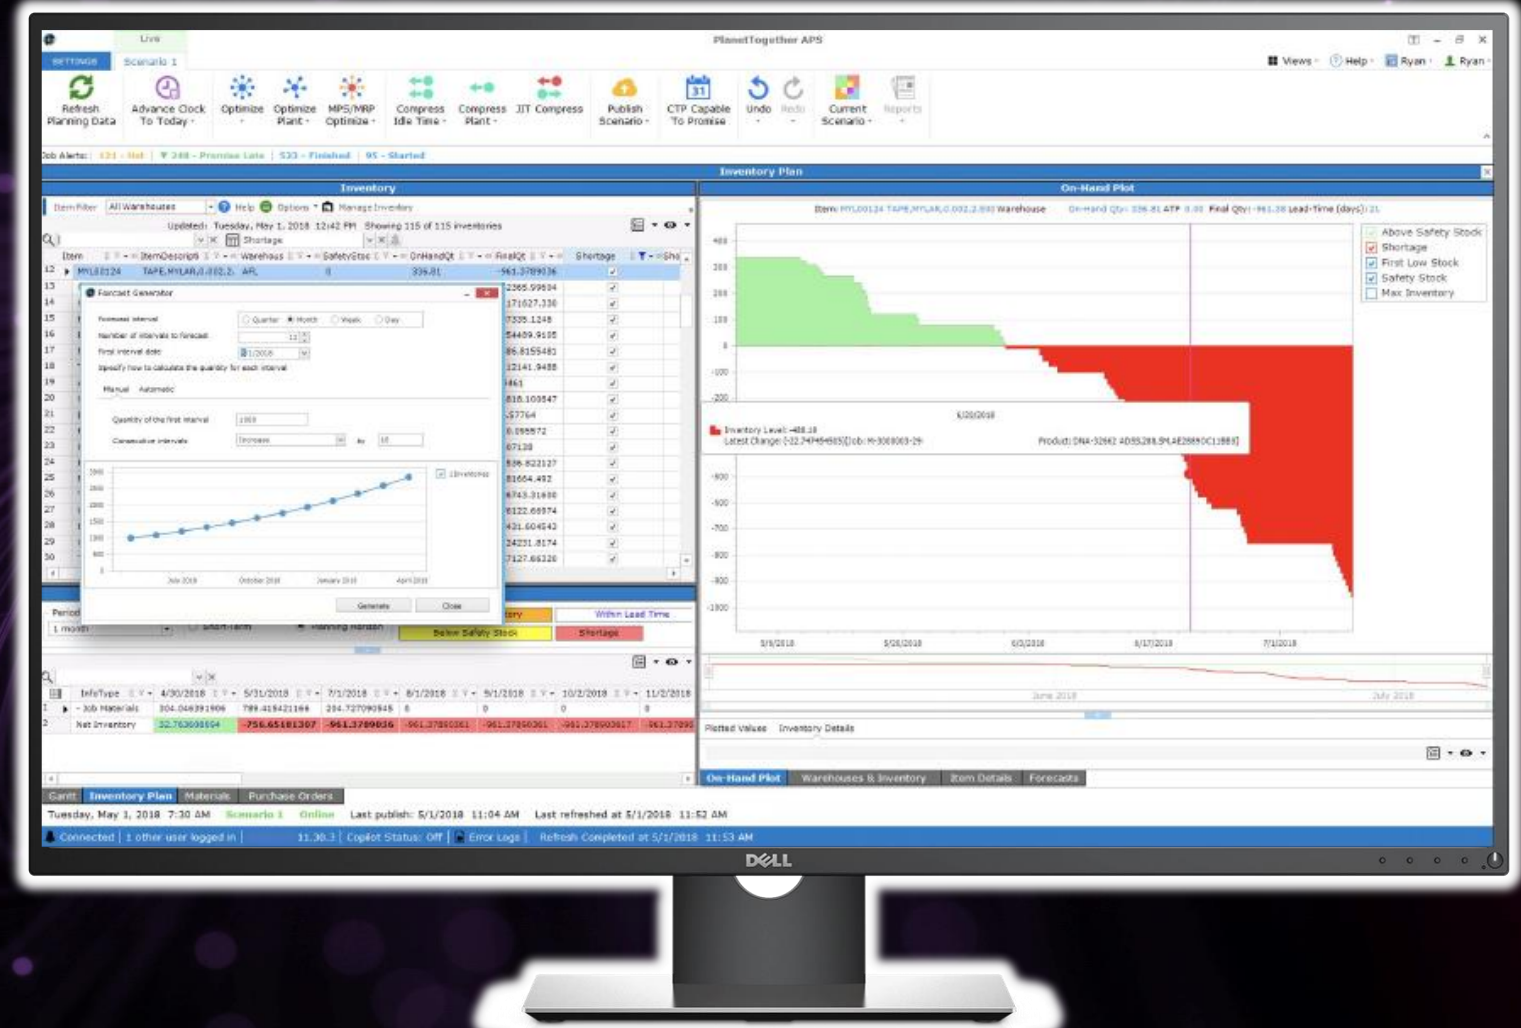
PlanetTogether APS

Live

SETTINGS Scenario 1

Views Help Ryan Ryan

Refresh Planning Data | Advance Clock To Today | Optimize | Optimize Plant | MPS/MRP Optimize | Compress Idle Time | Compress Plant | JIT Compress | Publish Scenario | CTP Capable To Promise | Undo | Redo | Current Scenario | Reports

Job Alerts: 121 - Hot | 248 - Promise Late | 533 - Finished | 95 - Started

Inventory Plan

Inventory

Item Filter All Warehouses Help Options Manage Inventory

Updated: Tuesday, May 1, 2018 12:42 PM Showing 115 of 115 inventories

Shortage

Item | ItemDescription | Warehouse | SafetyStock | OnHandQt | FinalQt | Shortage

12 MYL00124 TAPE,MYLAR,0.002,2. APL 0 336.81 -961.3789036

Forecast Generator

Forecast interval: Quarter Month Week Day

Number of intervals to forecast 12

First interval date 5/1/2018

Specify how to calculate the quantity for each interval

Manual Automatic

Quantity of the first interval 1000

Consecutive intervals Increase by 10

July 2018 October 2018 January 2019 April 2019

Generate Close

Period 1 month Short-Term Planning Horizon

Within Lead Time

Below Safety Stock Shortage

InfoType | 4/30/2018 | 5/31/2018 | 7/1/2018 | 8/1/2018 | 9/1/2018 | 10/2/2018 | 11/2/2018

1 Job Materials | 304.046391906 | 789.419421166 | 204.727090945 | 0 | 0 | 0 | 0

2 Net Inventory | 32.763098504 | -756.65181307 | -961.3789036 | -961.37890361 | -961.37890361 | -961.378903617 | -961.37890

On-Hand Plot

Item: MYL00124 TAPE,MYLAR,0.002,2.000 Warehouse On-Hand Qty: 336.81 ATP 0.00 Final Qty: -961.38 Lead-Time (days): 21

Above Safety Stock
Shortage
First Low Stock
Safety Stock
Max Inventory

400 300 200 100 0 -100 -200 -600 -800 -900 -700 -800 -900 -1000

5/20/2018

Inventory Level: -488.18
Latest Change: (-32.74) [Job: M-300003-29: Product: DNA-32662 ADSS288,SM,AE28800C11889]

5/9/2018 5/20/2018 6/3/2018 6/17/2018 7/1/2018

June 2018 July 2018

Plotted Values Inventory Details

On-Hand Plot | Warehouses & Inventory | Item Details | Forecasts

Gantt | Inventory Plan | Materials | Purchase Orders

Tuesday, May 1, 2018 7:30 AM Scenario 1 Online Last publish: 5/1/2018 11:04 AM Last refreshed at 5/1/2018 11:52 AM

Connected | 1 other user logged in | 11.30.3 | Copilot Status: Off | Error Logs | Refresh Completed at 5/1/2018 11:53 AM

DELL